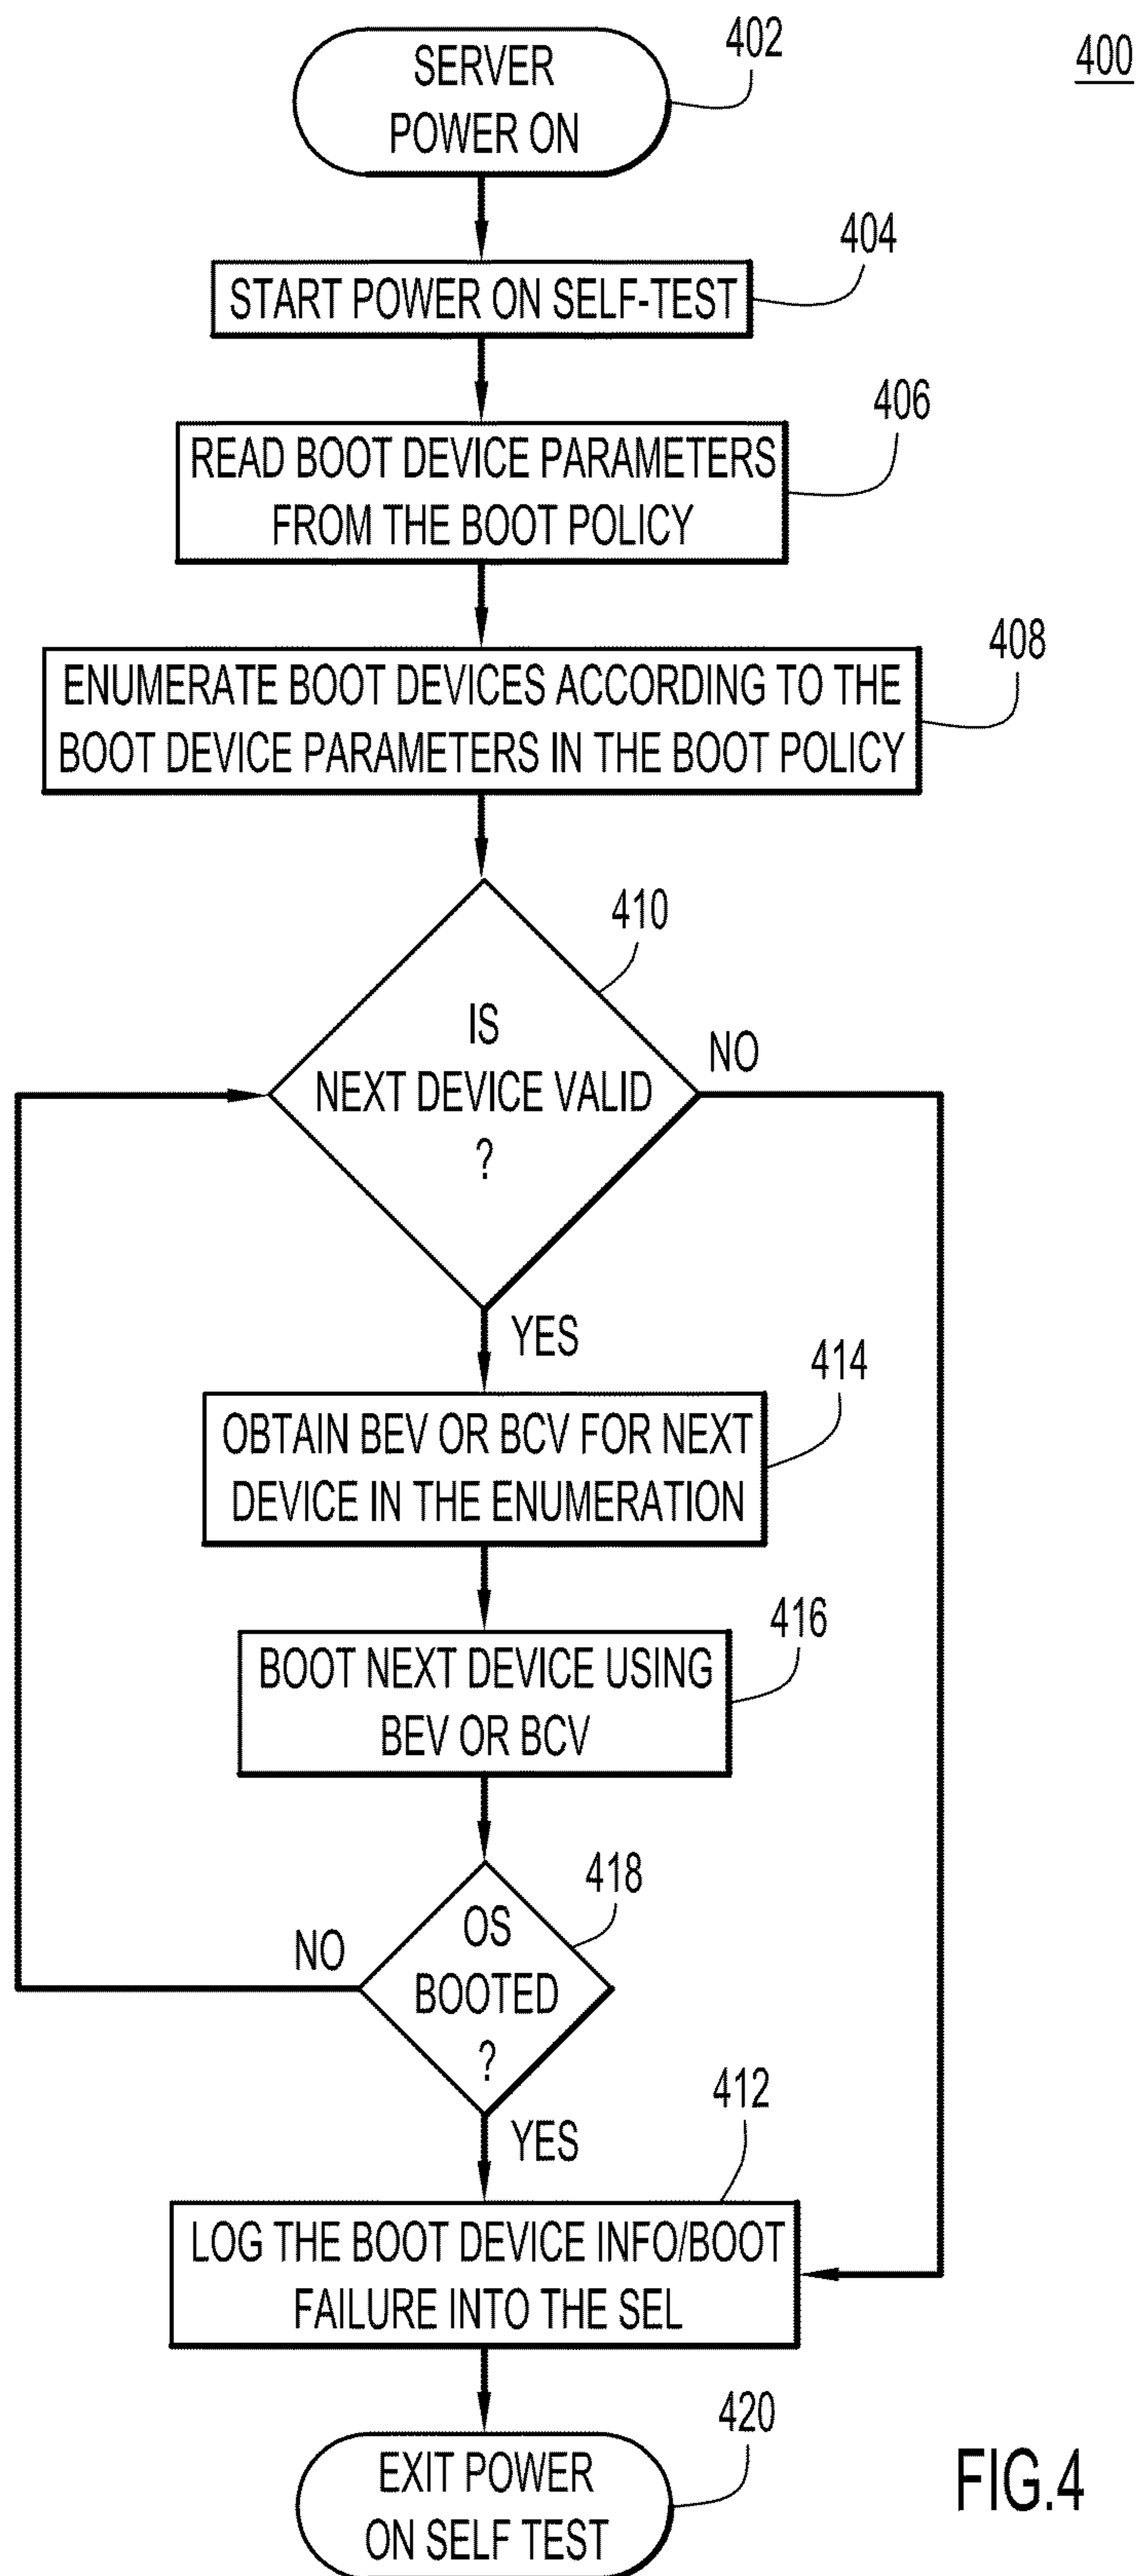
400

SERVER POWER ON

402

START POWER ON SELF-TEST

404

READ BOOT DEVICE PARAMETERS FROM THE BOOT POLICY

406

ENUMERATE BOOT DEVICES ACCORDING TO THE BOOT DEVICE PARAMETERS IN THE BOOT POLICY

408

IS NEXT DEVICE VALID ?

410

NO

YES

OBTAIN BEV OR BCV FOR NEXT DEVICE IN THE ENUMERATION

414

BOOT NEXT DEVICE USING BEV OR BCV

416

OS BOOTED ?

418

NO

YES

LOG THE BOOT DEVICE INFO/BOOT FAILURE INTO THE SEL

412

EXIT POWER ON SELF TEST

420

FIG.4